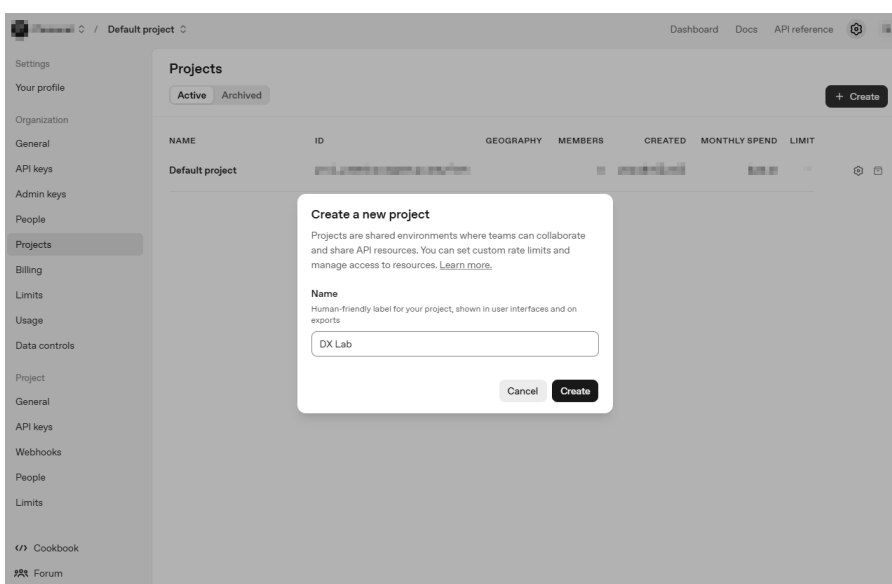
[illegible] / Default project

Dashboard Docs API reference

Settings
Your profile
Organization
General
API keys
Admin keys
People
Projects
Billing
Limits
Usage
Data controls
Project
General
API keys
Webhooks
People
Limits
Cookbook
Forum

Projects
Active Archived
+ Create

| NAME | ID | GEOGRAPHY | MEMBERS | CREATED | MONTHLY SPEND | LIMIT |
|---|---|---|---|---|---|---|
| Default project | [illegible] | | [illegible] | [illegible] | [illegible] | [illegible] |

Create a new project
Projects are shared environments where teams can collaborate and share API resources. You can set custom rate limits and manage access to resources. Learn more.

Name
Human-friendly label for your project, shown in user interfaces and on exports
DX Lab

Cancel Create